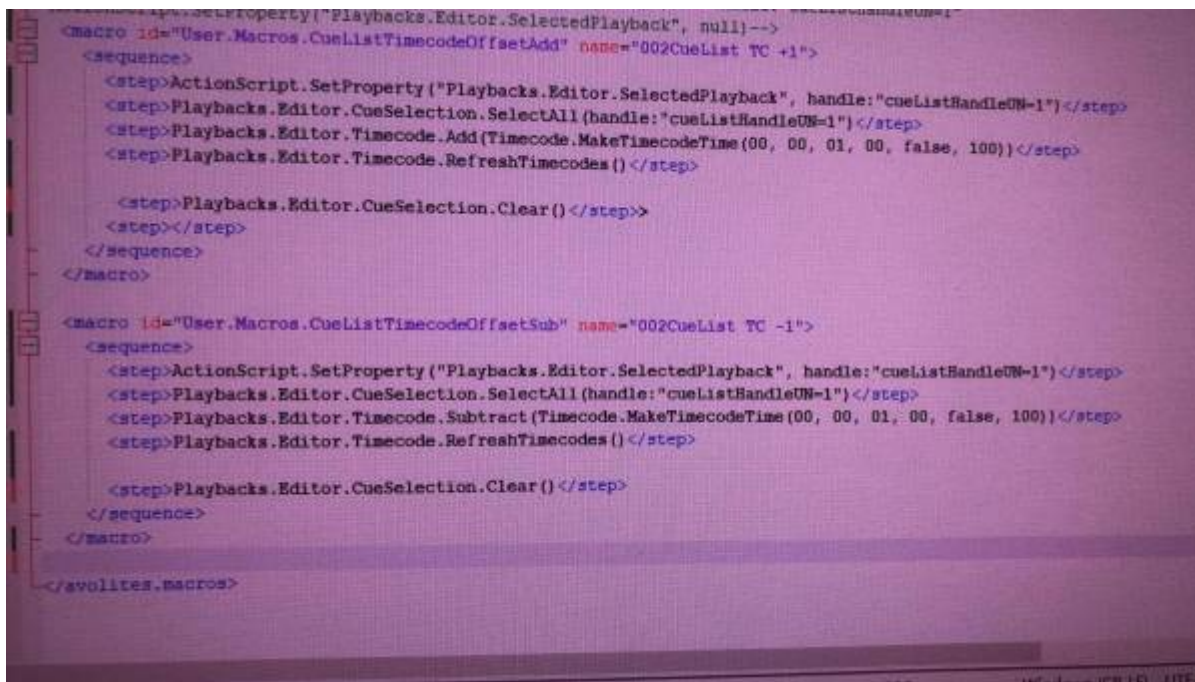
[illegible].SetProperty("Playbacks.Editor.SelectedPlayback", null)-->
<macro id="User.Macros.CueListTimecodeOffsetAdd" name="002CueList TC +1">
<sequence>
<step>ActionScript.SetProperty("Playbacks.Editor.SelectedPlayback", handle:"cueListHandleUN-1")</step>
<step>Playbacks.Editor.CueSelection.SelectAll(handle:"cueListHandleUN-1")</step>
<step>Playbacks.Editor.Timecode.Add(Timecode.MakeTimecodeTime(00, 00, 01, 00, false, 100))</step>
<step>Playbacks.Editor.Timecode.RefreshTimecodes()</step>

<step>Playbacks.Editor.CueSelection.Clear()</step>>
<step></step>
</sequence>
</macro>

<macro id="User.Macros.CueListTimecodeOffsetSub" name="002CueList TC -1">
<sequence>
<step>ActionScript.SetProperty("Playbacks.Editor.SelectedPlayback", handle:"cueListHandleUN-1")</step>
<step>Playbacks.Editor.CueSelection.SelectAll(handle:"cueListHandleUN-1")</step>
<step>Playbacks.Editor.Timecode.Subtract(Timecode.MakeTimecodeTime(00, 00, 01, 00, false, 100))</step>
<step>Playbacks.Editor.Timecode.RefreshTimecodes()</step>

<step>Playbacks.Editor.CueSelection.Clear()</step>
</sequence>
</macro>

</avolites.macros>